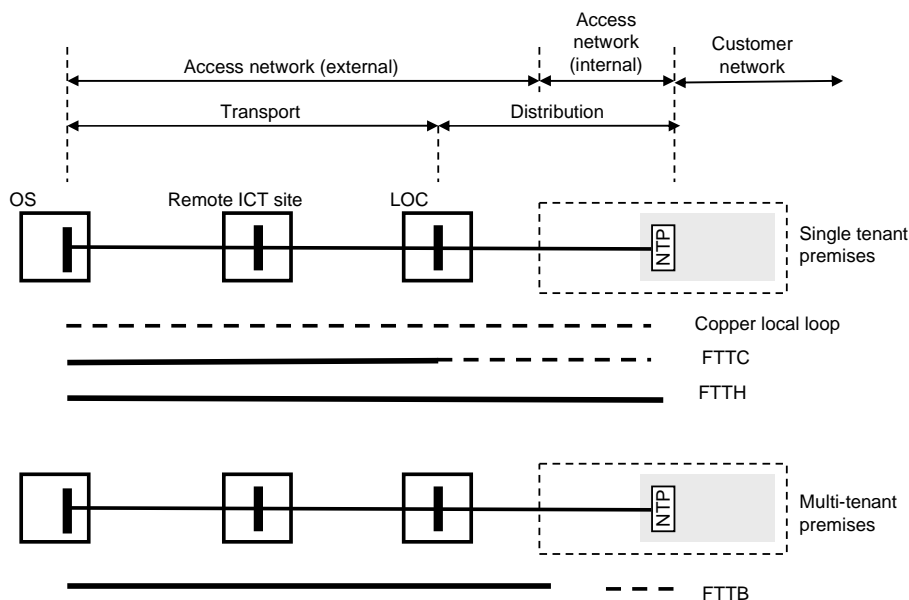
Access network (external)

Access network (internal)

Customer network

Transport

Distribution

OS

Remote ICT site

LOC

NTP

Single tenant premises

Copper local loop

FTTC

FTTH

NTP

Multi-tenant premises

FTTB